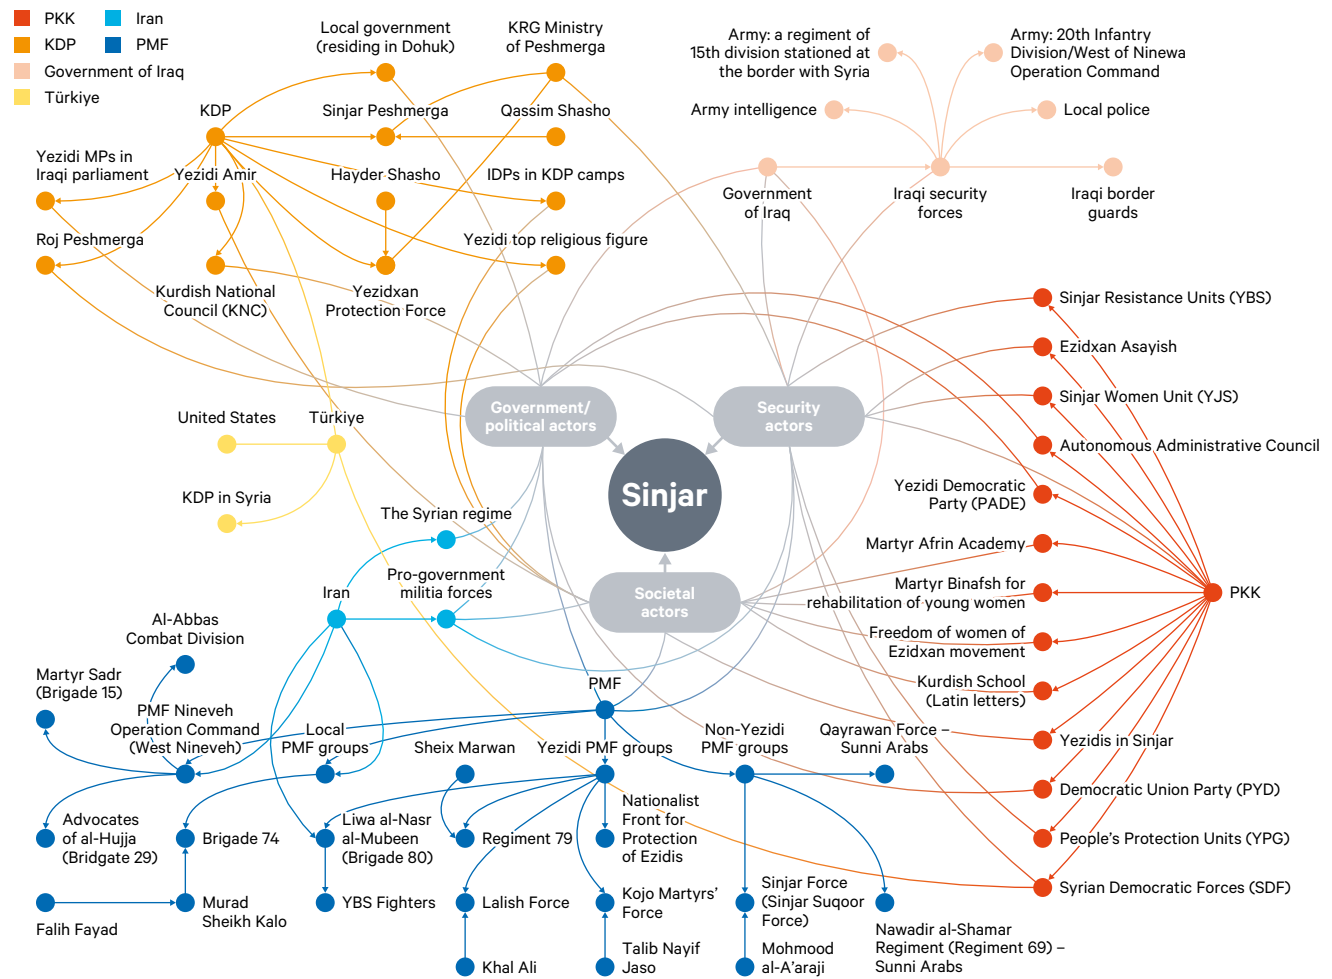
PKK
KDP
Government of Iraq
Türkiye
Iran
PMF

Local government (residing in Dohuk)
KRG Ministry of Peshmerga
Army: a regiment of 15th division stationed at the border with Syria
Army: 20th Infantry Division/West of Ninewa Operation Command
KDP
Sinjar Peshmerga
Qassim Shasho
Army intelligence
Local police
Yezidi MPs in Iraqi parliament
Yezidi Amir
Hayder Shasho
IDPs in KDP camps
Government of Iraq
Iraqi security forces
Iraqi border guards
Roj Peshmerga
Yezidi top religious figure
Kurdish National Council (KNC)
Yezidxan Protection Force
Sinjar Resistance Units (YBS)
Ezidxan Asayish
Sinjar Women Unit (YJS)
Autonomous Administrative Council
United States
Türkiye
Government/ political actors
Security actors
KDP in Syria
Sinjar
Yezidi Democratic Party (PADE)
The Syrian regime
Martyr Afrin Academy
Pro-government militia forces
Iran
Societal actors
Martyr Binafsh for rehabilitation of young women
PKK
Al-Abbas Combat Division
Freedom of women of Ezidxan movement
Martyr Sadr (Brigade 15)
PMF
Kurdish School (Latin letters)
PMF Nineveh Operation Command (West Nineveh)
Local PMF groups
Non-Yezidi PMF groups
Qayrawan Force – Sunni Arabs
Yezidis in Sinjar
Sheix Marwan
Yezidi PMF groups
Democratic Union Party (PYD)
Advocates of al-Hujja (Bridgate 29)
Brigade 74
Liwa al-Nasr al-Mubeen (Brigade 80)
Regiment 79
Nationalist Front for Protection of Ezidis
People's Protection Units (YPG)
Syrian Democratic Forces (SDF)
Falih Fayad
Murad Sheikh Kalo
YBS Fighters
Lalish Force
Kojo Martyrs' Force
Sinjar Force (Sinjar Suqoor Force)
Nawadir al-Shamar Regiment (Regiment 69) – Sunni Arabs
Khal Ali
Talib Nayif Jaso
Mohmood al-A'araji